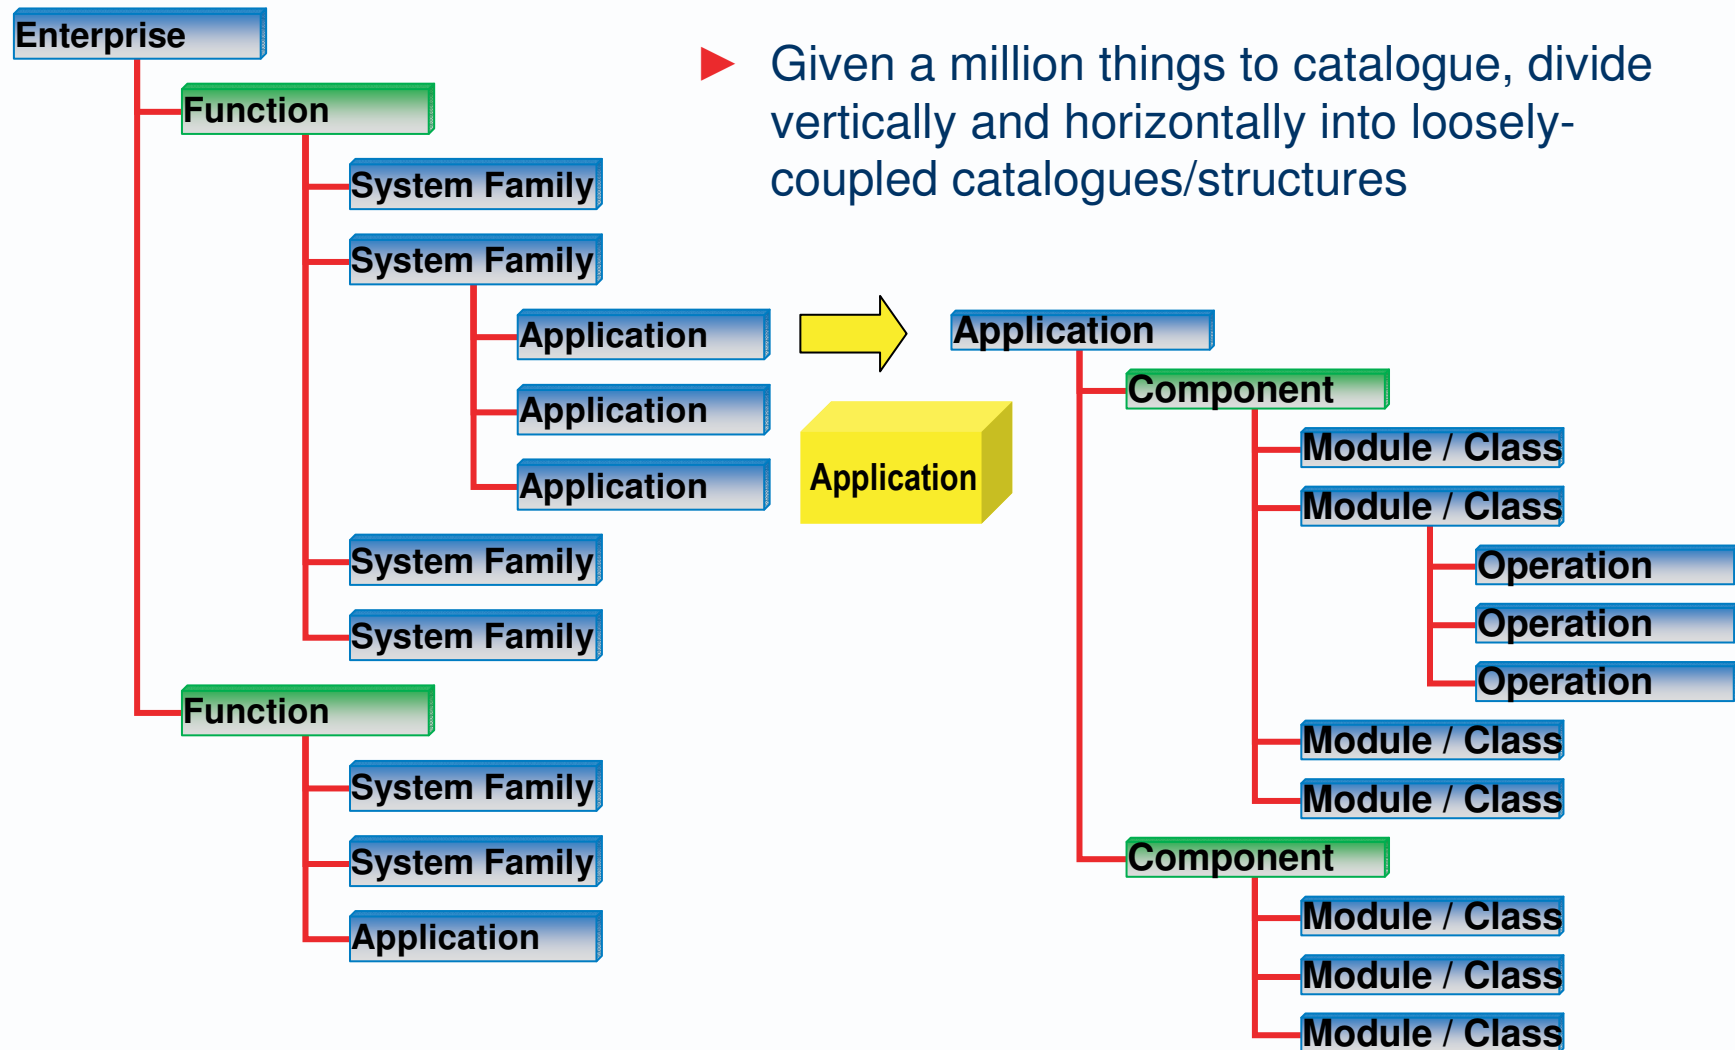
Given a million things to catalogue, divide vertically and horizontally into loosely-coupled catalogues/structures

Enterprise
Function
System Family
System Family
Application
Application
Application
System Family
System Family
Function
System Family
System Family
Application

Application

Application
Component
Module / Class
Module / Class
Operation
Operation
Operation
Module / Class
Module / Class
Component
Module / Class
Module / Class
Module / Class